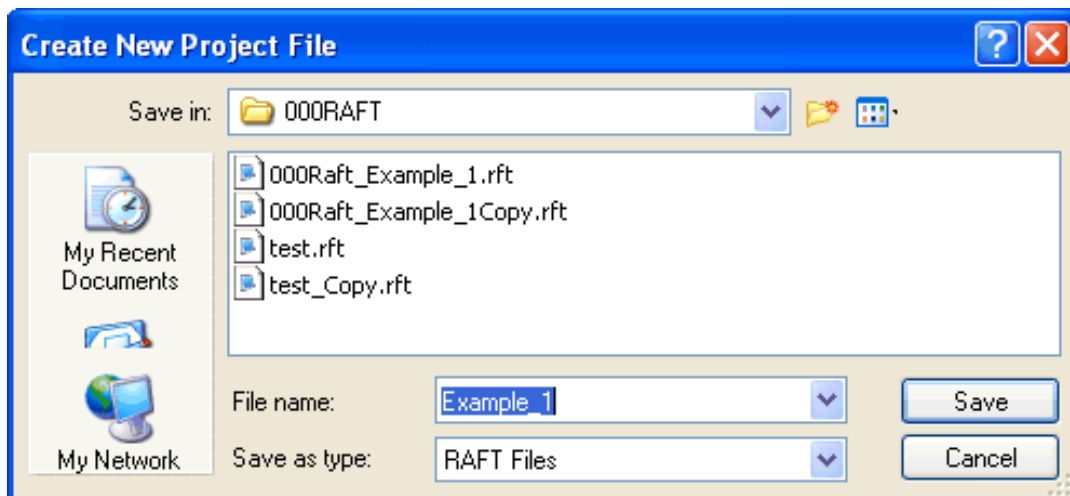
Create New Project File

Save in: 000RAFT

My Recent Documents

My Network

000Raft_Example_1.rft
000Raft_Example_1Copy.rft
test.rft
test_Copy.rft

File name: Example_1

Save as type: RAFT Files

Save

Cancel